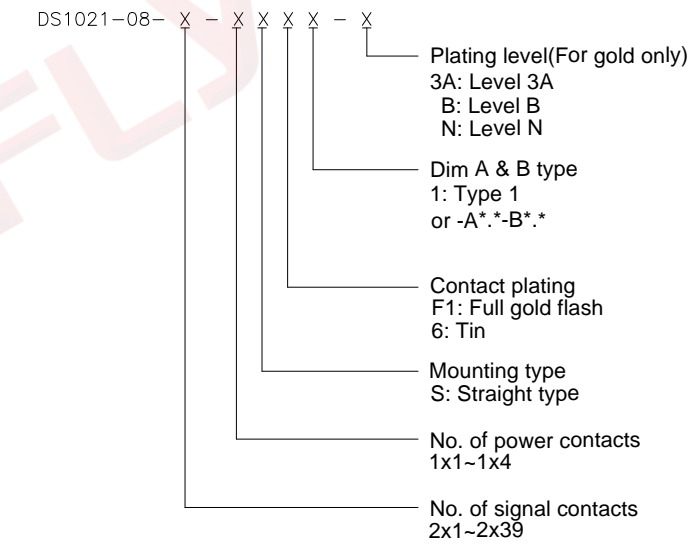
DS1021-08- X - X X X X - X

Plating level(For gold only)
3A: Level 3A
B: Level B
N: Level N

Dim A & B type
1: Type 1
or -A*.*-B*.*

Contact plating
F1: Full gold flash
6: Tin

Mounting type
S: Straight type

No. of power contacts
1x1~1x4

No. of signal contacts
2x1~2x39